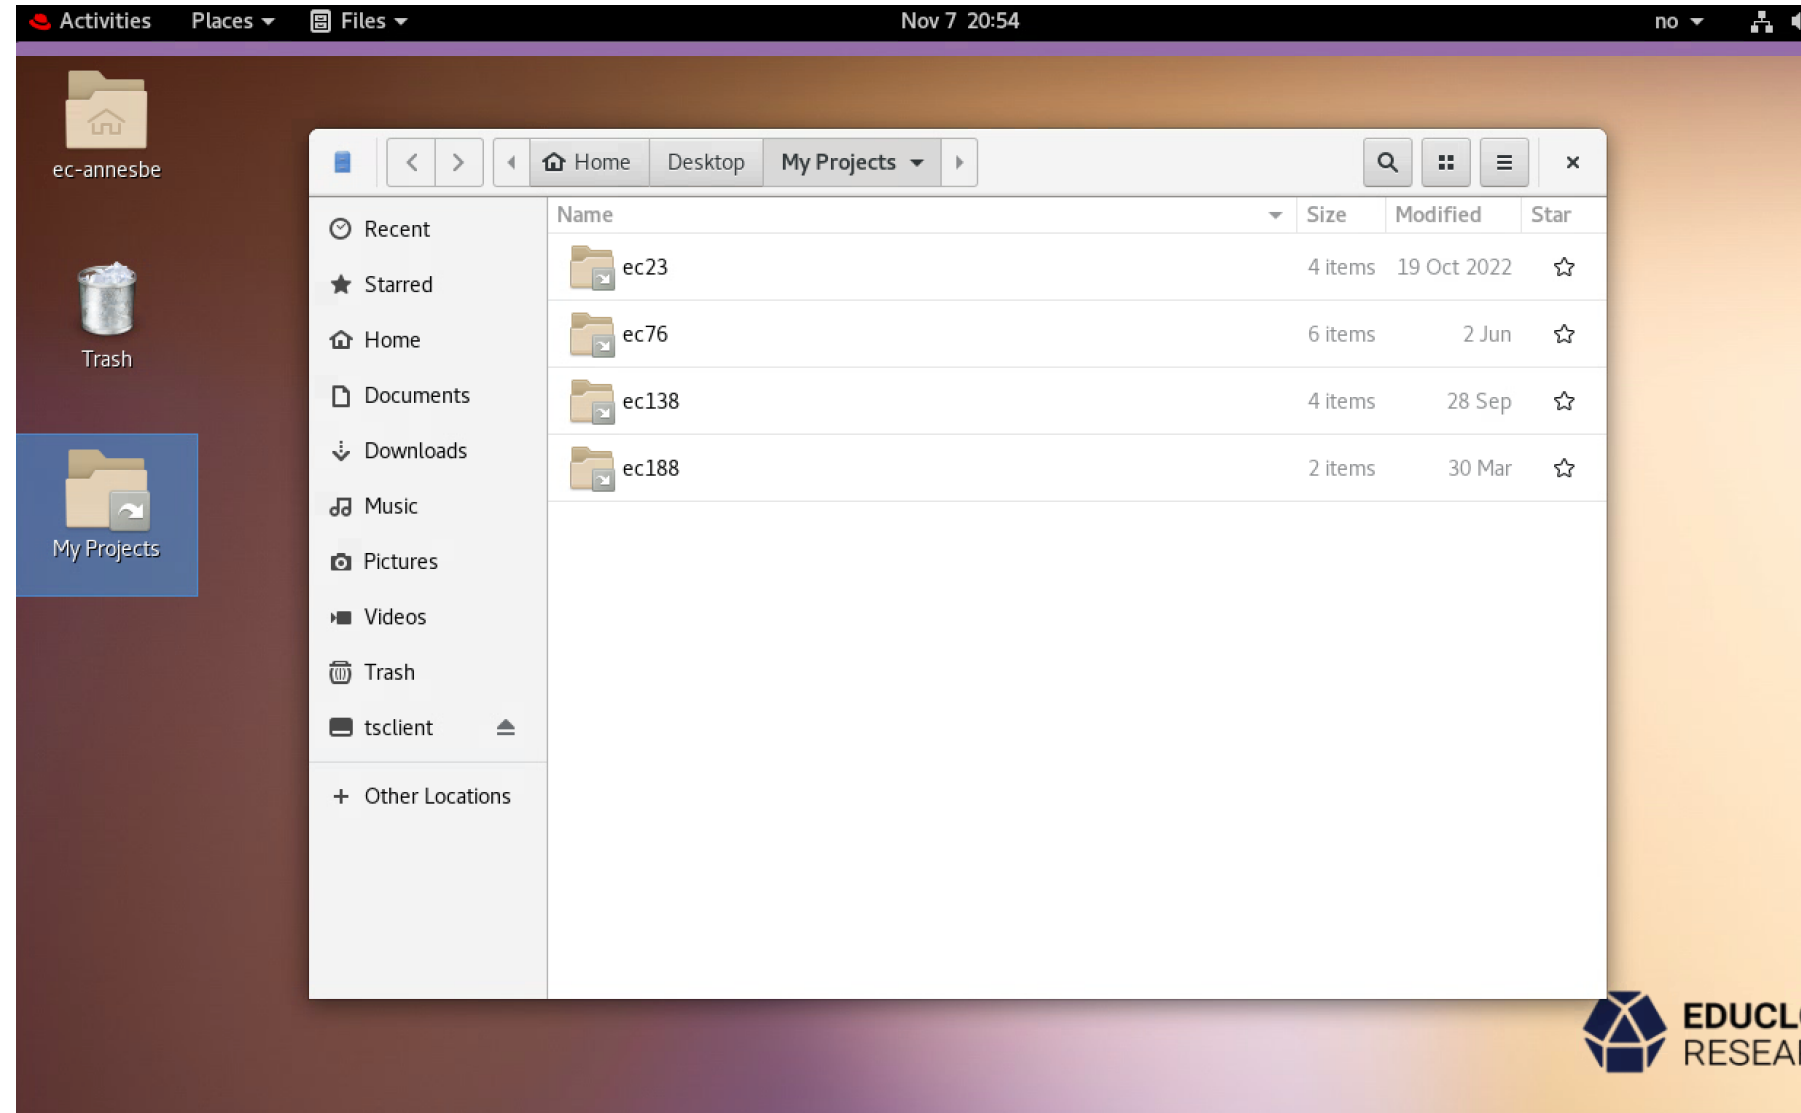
Activities Places Files Nov 7 20:54 no

ec-annesbe

Trash

My Projects

Home Desktop My Projects

Recent
Starred
Home
Documents
Downloads
Music
Pictures
Videos
Trash
tsclient
+ Other Locations

| Name | Size | Modified | Star |
|---|---|---|---|
| ec23 | 4 items | 19 Oct 2022 | ☆ |
| ec76 | 6 items | 2 Jun | ☆ |
| ec138 | 4 items | 28 Sep | ☆ |
| ec188 | 2 items | 30 Mar | ☆ |

EDUCL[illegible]
RESEA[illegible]